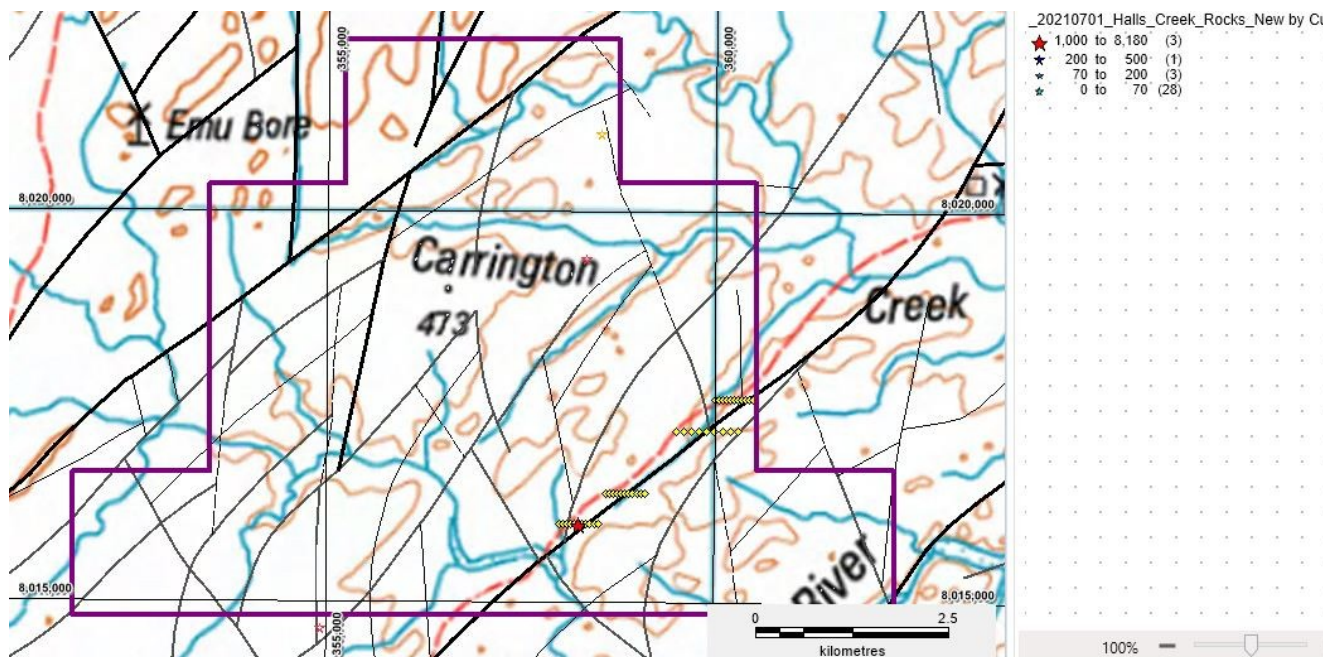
_20210701_Halls_Creek_Rocks_New by Cu
1,000 to 8,180 (3)
200 to 500 (1)
70 to 200 (3)
0 to 70 (28)

355,000
360,000
Emu Bore
8,020,000
8,020,000
Carrington
473
Creek
River
8,015,000
8,015,000
355,000
0
2.5
kilometres

100%